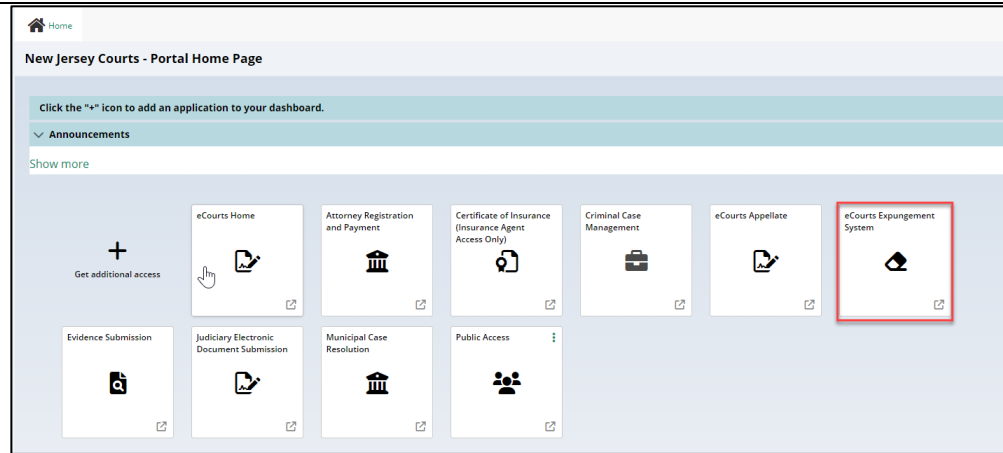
Home

New Jersey Courts - Portal Home Page

Click the "+" icon to add an application to your dashboard.

Announcements

Show more

+
Get additional access

eCourts Home

Attorney Registration and Payment

Certificate of Insurance (Insurance Agent Access Only)

Criminal Case Management

eCourts Appellate

eCourts Expungement System

Evidence Submission

Judiciary Electronic Document Submission

Municipal Case Resolution

Public Access